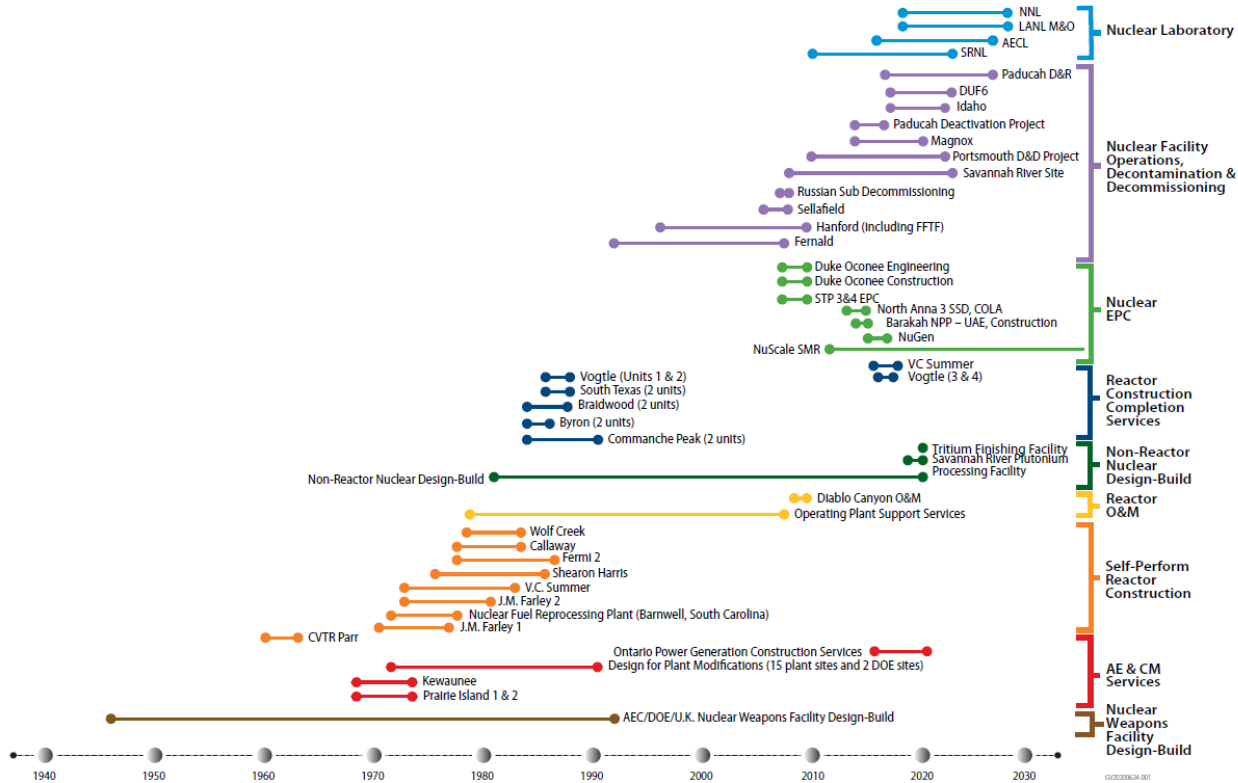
NNL
LANL M&O
AECL
SRNL
Nuclear Laboratory

Paducah D&R
DUF6
Idaho
Paducah Deactivation Project
Magnox
Portsmouth D&D Project
Savannah River Site
Russian Sub Decommissioning
Sellafield
Hanford (including FFTF)
Fernald
Nuclear Facility Operations, Decontamination & Decommissioning

Duke Oconee Engineering
Duke Oconee Construction
STP 3&4 EPC
North Anna 3 SSD, COLA
Barakah NPP – UAE, Construction
NuGen
NuScale SMR
Nuclear EPC

VC Summer
Vogtle (3 & 4)
Vogtle (Units 1 & 2)
South Texas (2 units)
Braidwood (2 units)
Byron (2 units)
Commanche Peak (2 units)
Reactor Construction Completion Services

Tritium Finishing Facility
Savannah River Plutonium Processing Facility
Non-Reactor Nuclear Design-Build
Non-Reactor Nuclear Design-Build

Diablo Canyon O&M
Operating Plant Support Services
Reactor O&M

Wolf Creek
Callaway
Fermi 2
Shearon Harris
V.C. Summer
J.M. Farley 2
Nuclear Fuel Reprocessing Plant (Barnwell, South Carolina)
J.M. Farley 1
CVTR Parr
Self-Perform Reactor Construction

Ontario Power Generation Construction Services
Design for Plant Modifications (15 plant sites and 2 DOE sites)
Kewaunee
Prairie Island 1 & 2
AE & CM Services

AEC/DOE/U.K. Nuclear Weapons Facility Design-Build
Nuclear Weapons Facility Design-Build

1940 1950 1960 1970 1980 1990 2000 2010 2020 2030
GS20200624.001